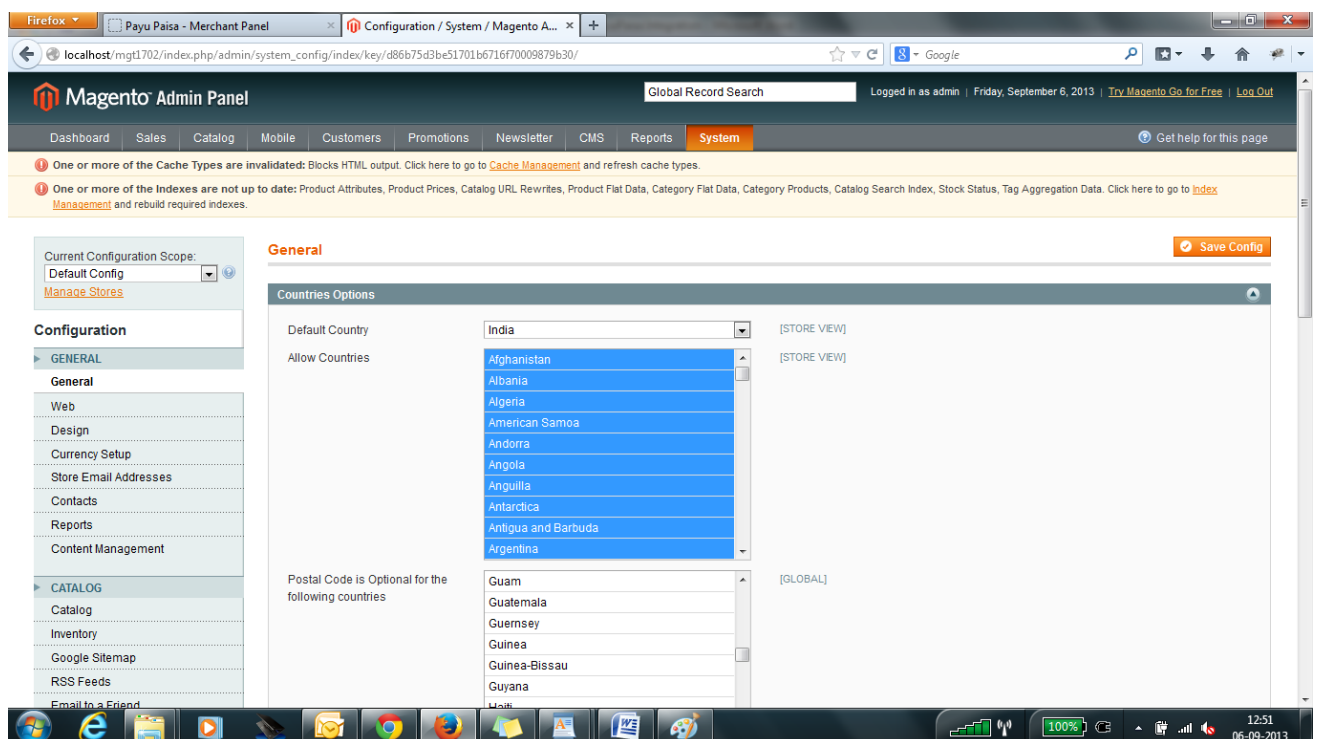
Firefox

Payu Paisa - Merchant Panel

Configuration / System / Magento A...

localhost/mgt1702/index.php/admin/system_config/index/key/d86b75d3be51701b6716f70009879b30/

Google

Magento Admin Panel

Global Record Search

Logged in as admin | Friday, September 6, 2013 | Try Magento Go for Free | Log Out

Dashboard Sales Catalog Mobile Customers Promotions Newsletter CMS Reports System

Get help for this page

One or more of the Cache Types are invalidated: Blocks HTML output. Click here to go to Cache Management and refresh cache types.

One or more of the Indexes are not up to date: Product Attributes, Product Prices, Catalog URL Rewrites, Product Flat Data, Category Flat Data, Category Products, Catalog Search Index, Stock Status, Tag Aggregation Data. Click here to go to Index Management and rebuild required indexes.

Current Configuration Scope:
Default Config
Manage Stores

Configuration

GENERAL
General
Web
Design
Currency Setup
Store Email Addresses
Contacts
Reports
Content Management

CATALOG
Catalog
Inventory
Google Sitemap
RSS Feeds
Email to a Friend

General

Save Config

Countries Options

Default Country
India
[STORE VIEW]

Allow Countries
Afghanistan
Albania
Algeria
American Samoa
Andorra
Angola
Anguilla
Antarctica
Antigua and Barbuda
Argentina
[STORE VIEW]

Postal Code is Optional for the following countries
Guam
Guatemala
Guernsey
Guinea
Guinea-Bissau
Guyana
Haiti
[GLOBAL]

100%
12:51
06-09-2013